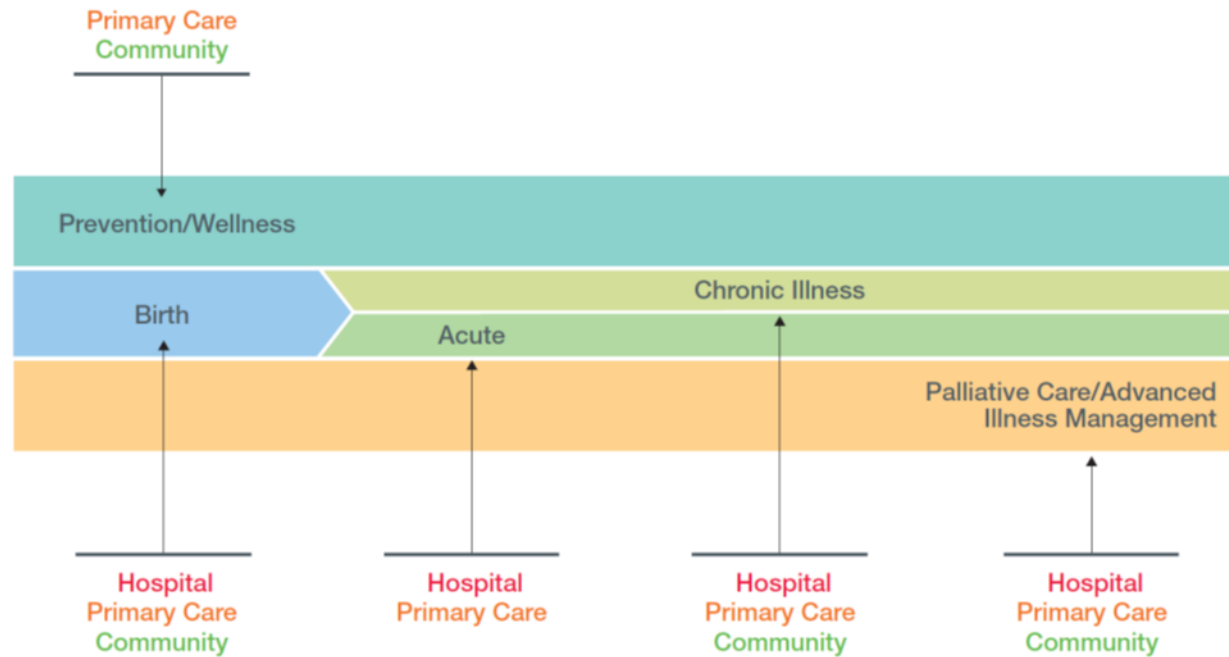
Primary Care
Community

Prevention/Wellness

Birth

Chronic Illness

Acute

Palliative Care/Advanced Illness Management

Hospital
Primary Care
Community

Hospital
Primary Care

Hospital
Primary Care
Community

Hospital
Primary Care
Community